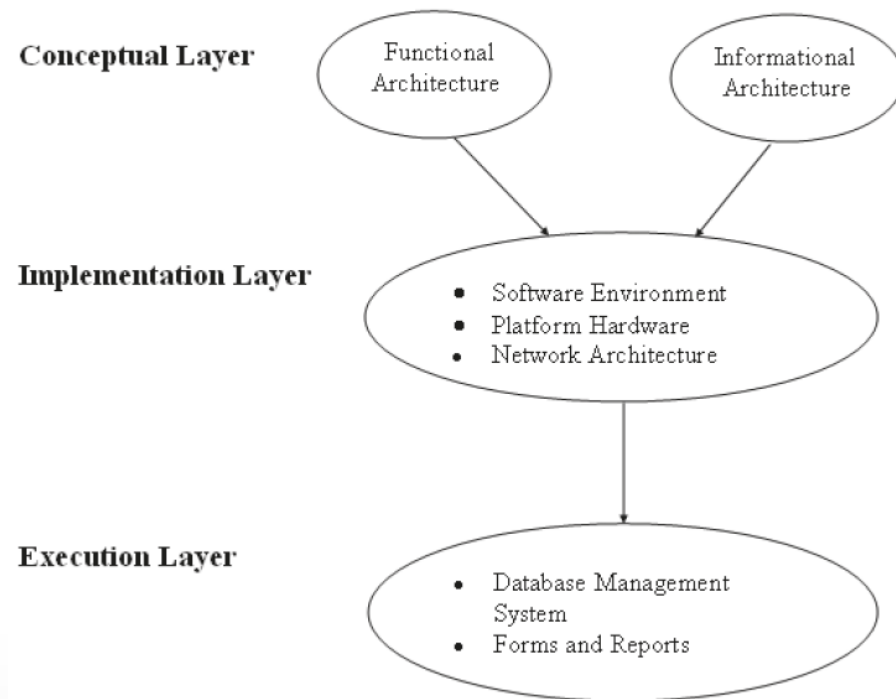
Conceptual Layer

Functional Architecture

Informational Architecture

Implementation Layer

- Software Environment
- Platform Hardware
- Network Architecture

Execution Layer

- Database Management System
- Forms and Reports